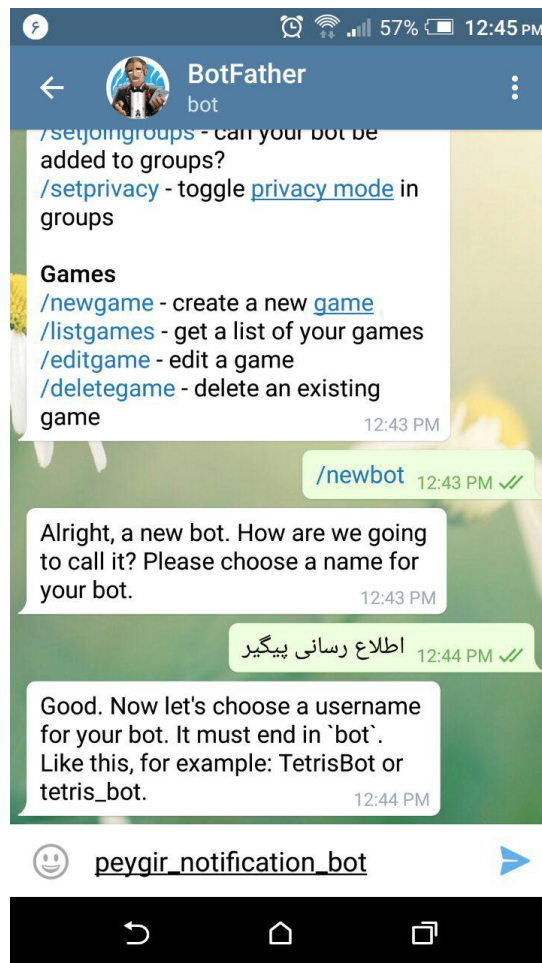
۶ 57% 12:45 PM

BotFather
bot

/setjoingroups - can your bot be added to groups?
/setprivacy - toggle privacy mode in groups

Games
/newgame - create a new game
/listgames - get a list of your games
/editgame - edit a game
/deletegame - delete an existing game
12:43 PM

/newbot 12:43 PM

Alright, a new bot. How are we going to call it? Please choose a name for your bot.
12:43 PM

اطلاع رسانی پیگیر 12:44 PM

Good. Now let's choose a username for your bot. It must end in `bot`. Like this, for example: TetrisBot or tetris_bot.
12:44 PM

peygir_notification_bot